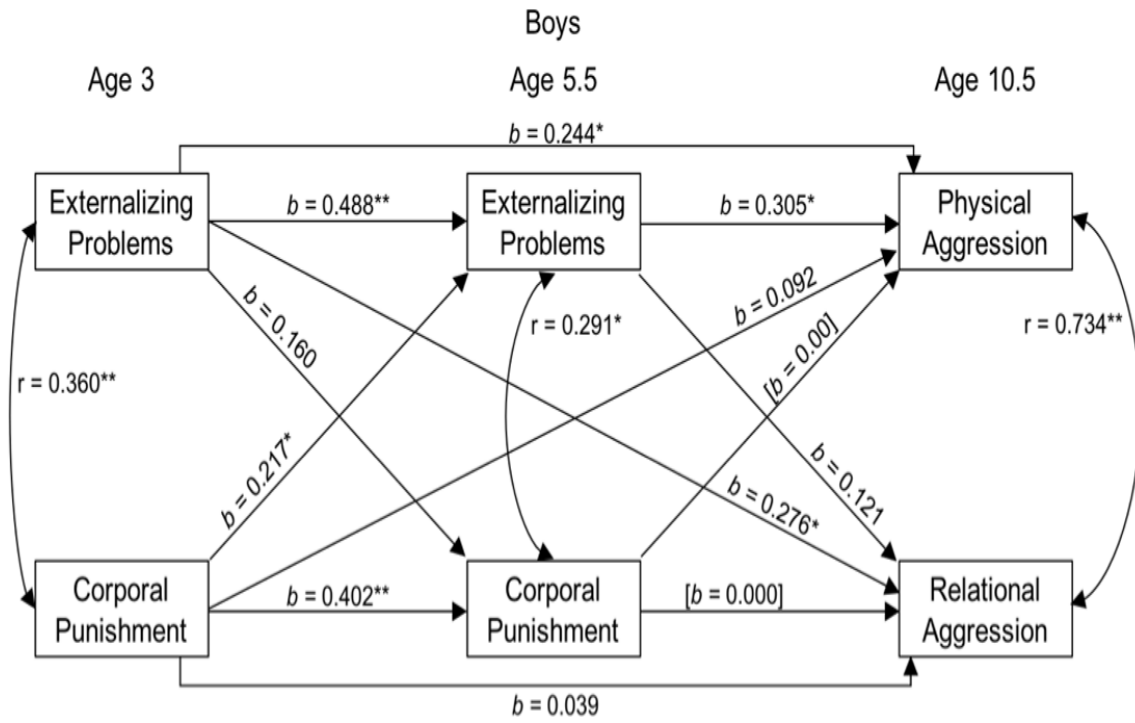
Boys

Age 3

Age 5.5

Age 10.5

$b$ = 0.244*

Externalizing Problems

$b$ = 0.488**

Externalizing Problems

$b$ = 0.305*

Physical Aggression

$b$ = 0.160

r = 0.291*

$b$ = 0.092

[$b$ = 0.00]

r = 0.734**

r = 0.360**

$b$ = 0.217*

$b$ = 0.121

$b$ = 0.276*

Corporal Punishment

$b$ = 0.402**

Corporal Punishment

[$b$ = 0.000]

Relational Aggression

$b$ = 0.039